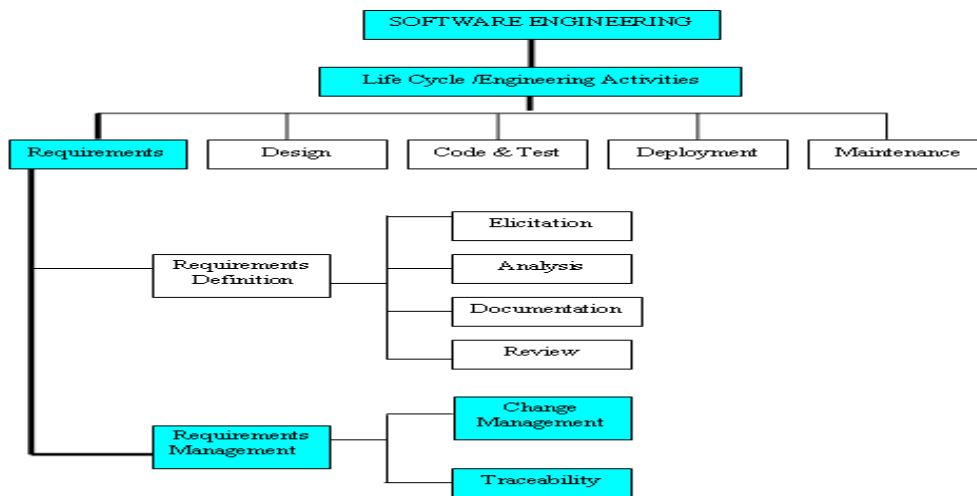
SOFTWARE ENGINEERING

Life Cycle /Engineering Activities

Requirements

Design

Code & Test

Deployment

Maintenance

Requirements Definition

Elicitation

Analysis

Documentation

Review

Requirements Management

Change Management

Traceability